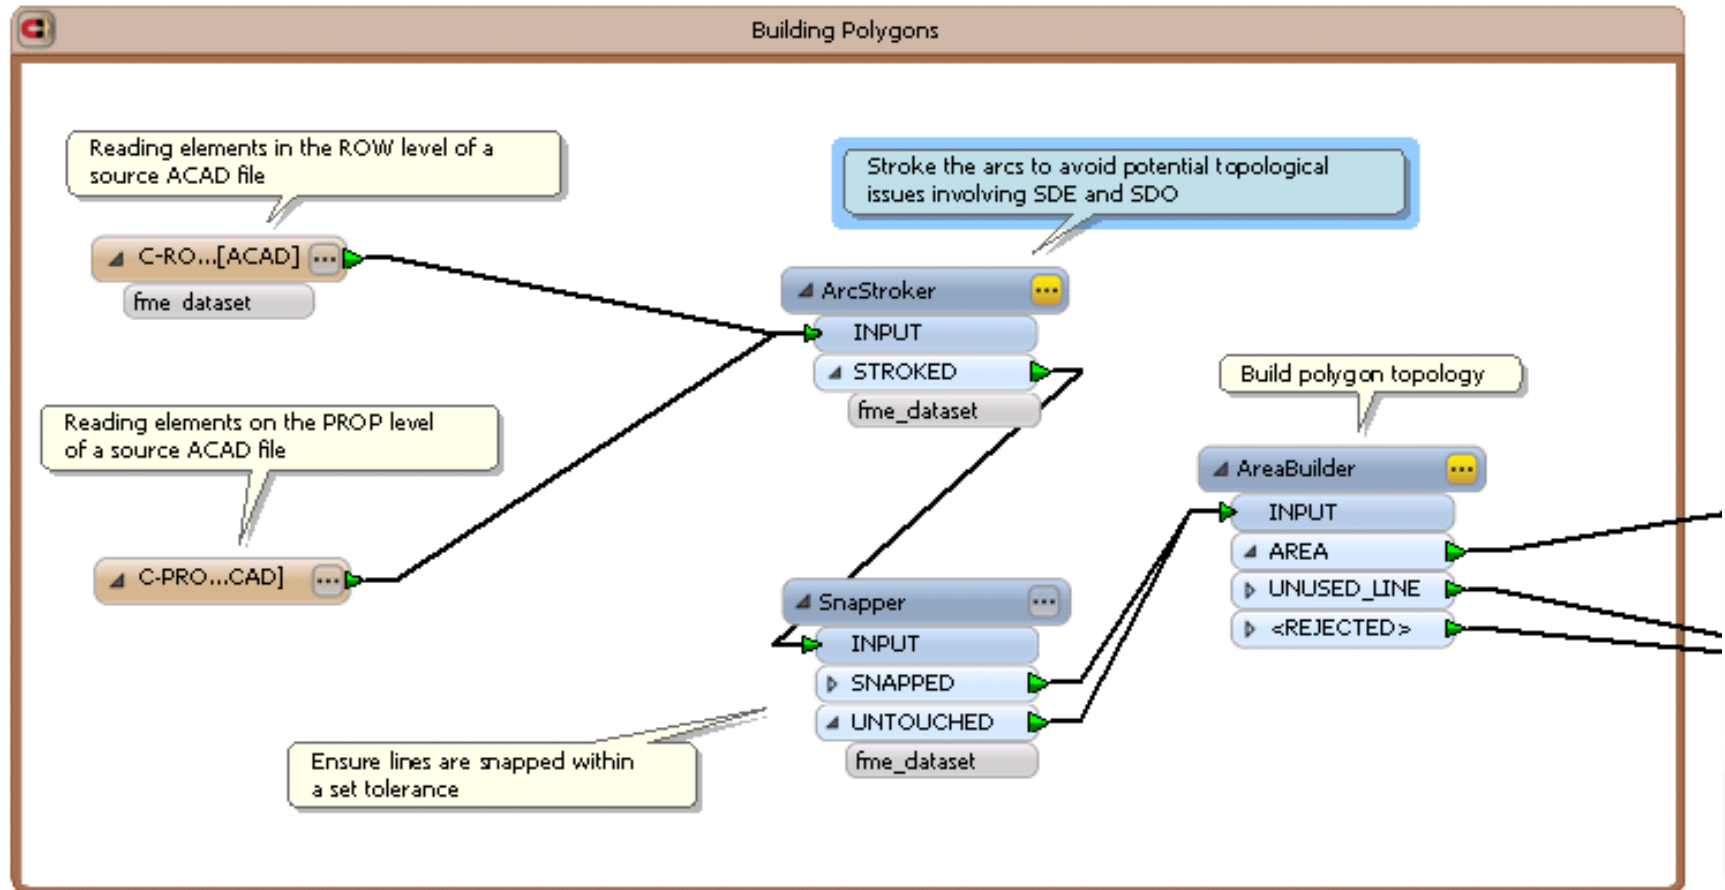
Building Polygons

Reading elements in the ROW level of a source ACAD file

C-RO...[ACAD]
fme_dataset

Stroke the arcs to avoid potential topological issues involving SDE and SDO

ArcStroker
INPUT
STROKED
fme_dataset

Build polygon topology

AreaBuilder
INPUT
AREA
UNUSED_LINE
<REJECTED>

Reading elements on the PROP level of a source ACAD file

C-PRO...CAD]

Snapper
INPUT
SNAPPED
UNTOUCHED
fme_dataset

Ensure lines are snapped within a set tolerance